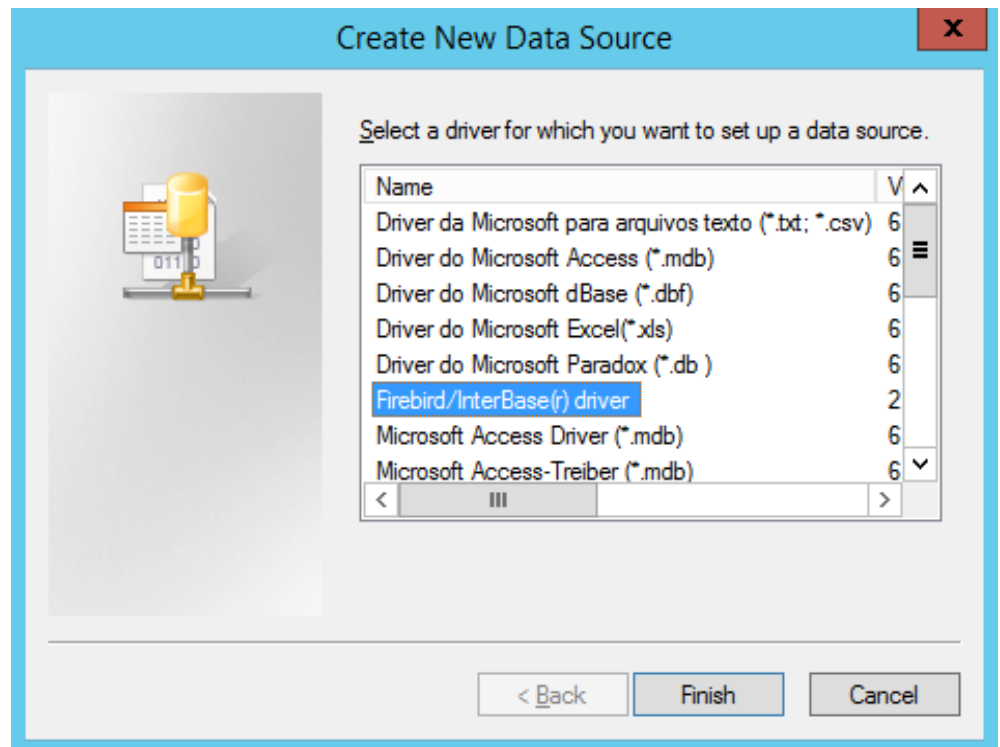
Create New Data Source

X

Select a driver for which you want to set up a data source.

| Name | V |
|---|---|
| Driver da Microsoft para arquivos texto (*.txt; *.csv) | 6 |
| Driver do Microsoft Access (*.mdb) | 6 |
| Driver do Microsoft dBase (*.dbf) | 6 |
| Driver do Microsoft Excel(*.xls) | 6 |
| Driver do Microsoft Paradox (*.db ) | 6 |
| Firebird/InterBase(r) driver | 2 |
| Microsoft Access Driver (*.mdb) | 6 |
| Microsoft Access-Treiber (*.mdb) | 6 |

< Back

Finish

Cancel